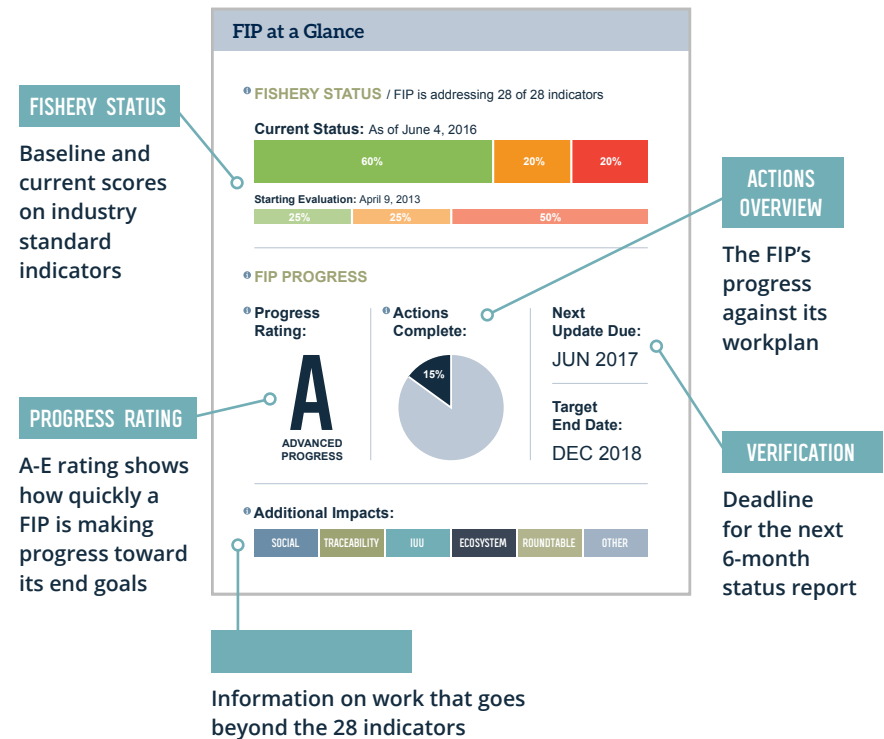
FIP at a Glance

FISHERY STATUS

Baseline and current scores on industry standard indicators

FISHERY STATUS / FIP is addressing 28 of 28 indicators

Current Status: As of June 4, 2016

60% 20% 20%

Starting Evaluation: April 9, 2013

25% 25% 50%

ACTIONS OVERVIEW

The FIP's progress against its workplan

FIP PROGRESS

Progress Rating:

A

ADVANCED PROGRESS

Actions Complete:

15%

Next Update Due:

JUN 2017

Target End Date:

DEC 2018

PROGRESS RATING

A-E rating shows how quickly a FIP is making progress toward its end goals

VERIFICATION

Deadline for the next 6-month status report

Additional Impacts:

SOCIAL TRACEABILITY IUU ECOSYSTEM ROUNDTABLE OTHER

Information on work that goes beyond the 28 indicators